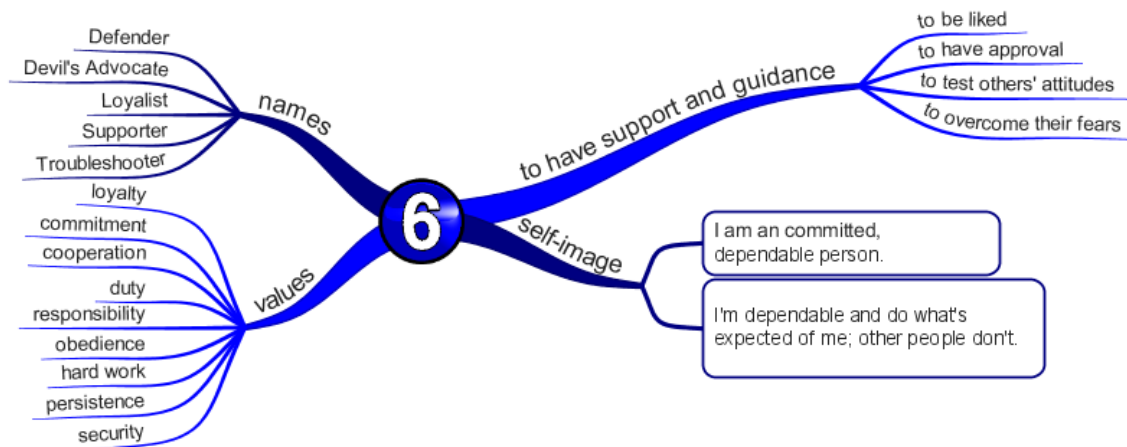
6

names
Defender
Devil's Advocate
Loyalist
Supporter
Troubleshooter

values
loyalty
commitment
cooperation
duty
responsibility
obedience
hard work
persistence
security

to have support and guidance
to be liked
to have approval
to test others' attitudes
to overcome their fears

self-image
I am an committed, dependable person.

I'm dependable and do what's expected of me; other people don't.